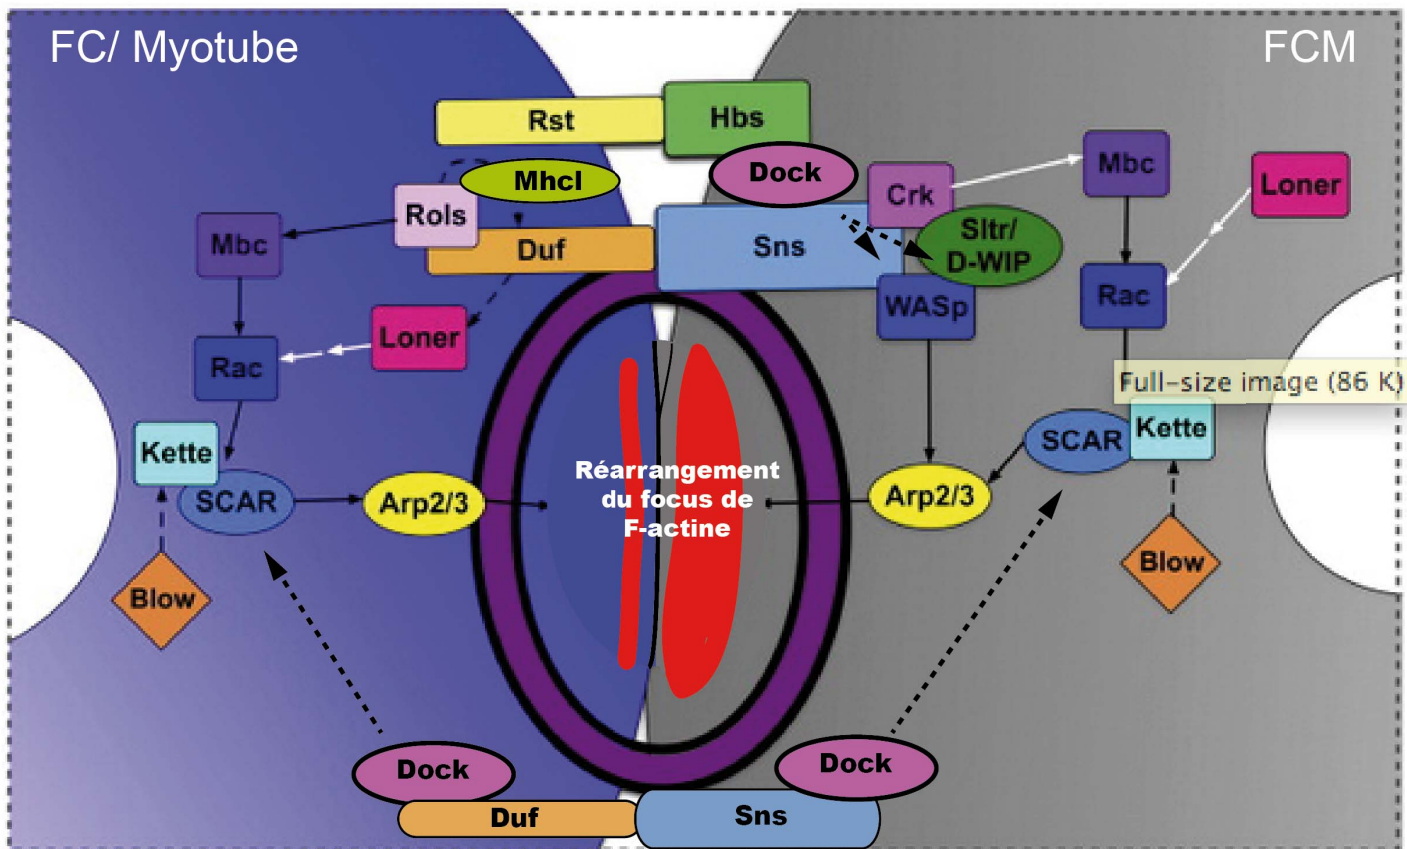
FC/ Myotube

FCM

Rst

Hbs

MhcI

Dock

Rols

Duf

Sns

Crk

Mbc

Loner

Sltr/ D-WIP

Mbc

WASp

Rac

Loner

Rac

Full-size image (86 K)

Kette

SCAR

Kette

Réarrangement du focus de F-actine

SCAR

Arp2/3

Arp2/3

Blow

Blow

Dock

Dock

Duf

Sns